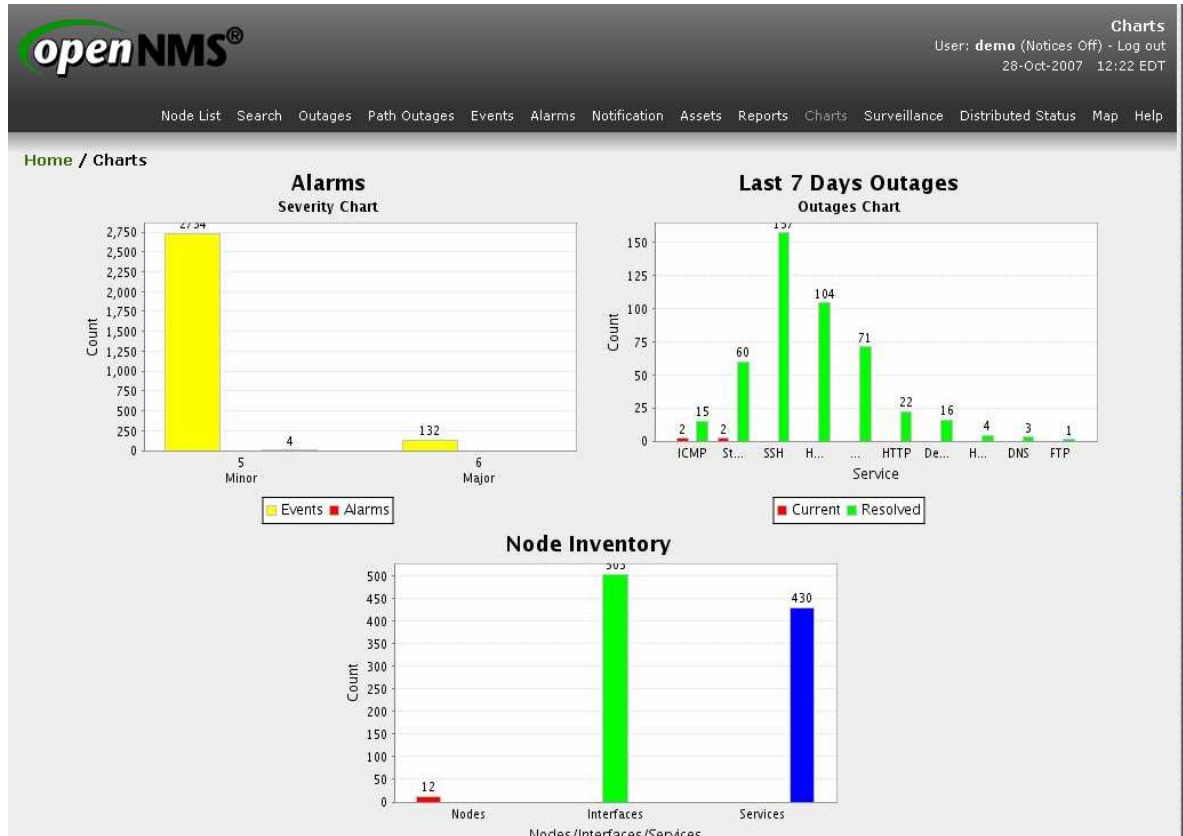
openNMS®

Charts
User: demo (Notices Off) - Log out
28-Oct-2007 12:22 EDT

Node List Search Outages Path Outages Events Alarms Notification Assets Reports Charts Surveillance Distributed Status Map Help

Home / Charts

Alarms
Severity Chart

2734
2,750
2,500
2,250
2,000
1,750
1,500
1,250
1,000
750
500
250
0
Count
4
132
5
Minor
6
Major

Events Alarms

Last 7 Days Outages
Outages Chart

157
150
125
100
75
50
25
0
Count
2 15 2 60 104 71 22 16 4 3 1
ICMP St... SSH H... ... HTTP De... H... DNS FTP
Service

Current Resolved

Node Inventory

503
500
450
400
350
300
250
200
150
100
50
0
Count
12
430
Nodes Interfaces Services
Nodes/Interfaces/Services